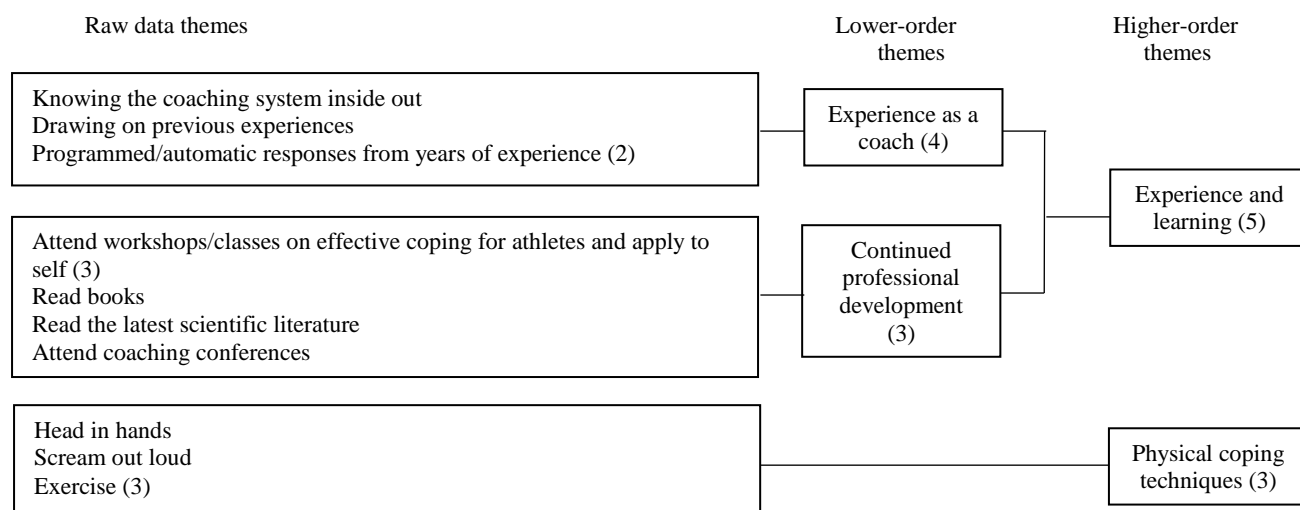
Raw data themes

Lower-order themes

Higher-order themes

Knowing the coaching system inside out
Drawing on previous experiences
Programmed/automatic responses from years of experience (2)

Experience as a coach (4)

Experience and learning (5)

Attend workshops/classes on effective coping for athletes and apply to self (3)
Read books
Read the latest scientific literature
Attend coaching conferences

Continued professional development (3)

Head in hands
Scream out loud
Exercise (3)

Physical coping techniques (3)